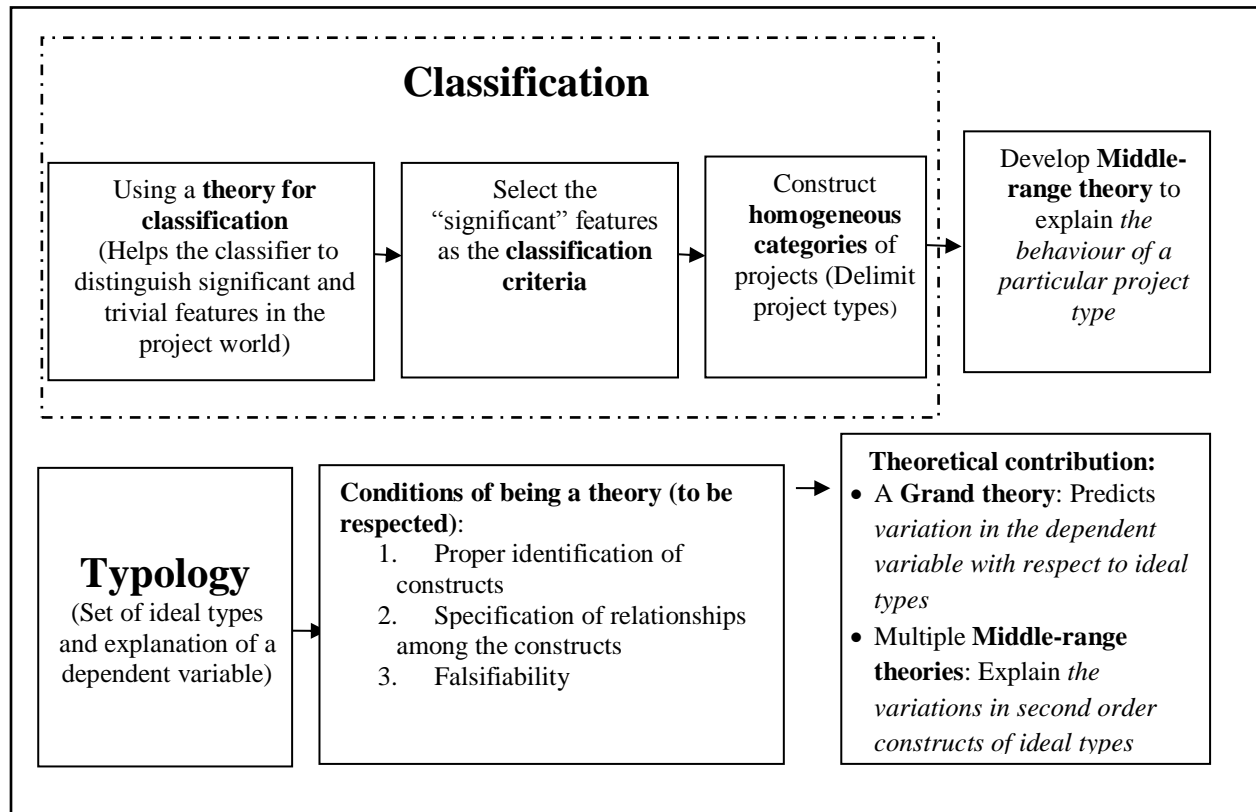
Classification

Using a theory for classification (Helps the classifier to distinguish significant and trivial features in the project world)

Select the "significant" features as the classification criteria

Construct homogeneous categories of projects (Delimit project types)

Develop Middle-range theory to explain the behaviour of a particular project type

Typology
(Set of ideal types and explanation of a dependent variable)

Conditions of being a theory (to be respected):
1. Proper identification of constructs
2. Specification of relationships among the constructs
3. Falsifiability

Theoretical contribution:
• A Grand theory: Predicts variation in the dependent variable with respect to ideal types
• Multiple Middle-range theories: Explain the variations in second order constructs of ideal types